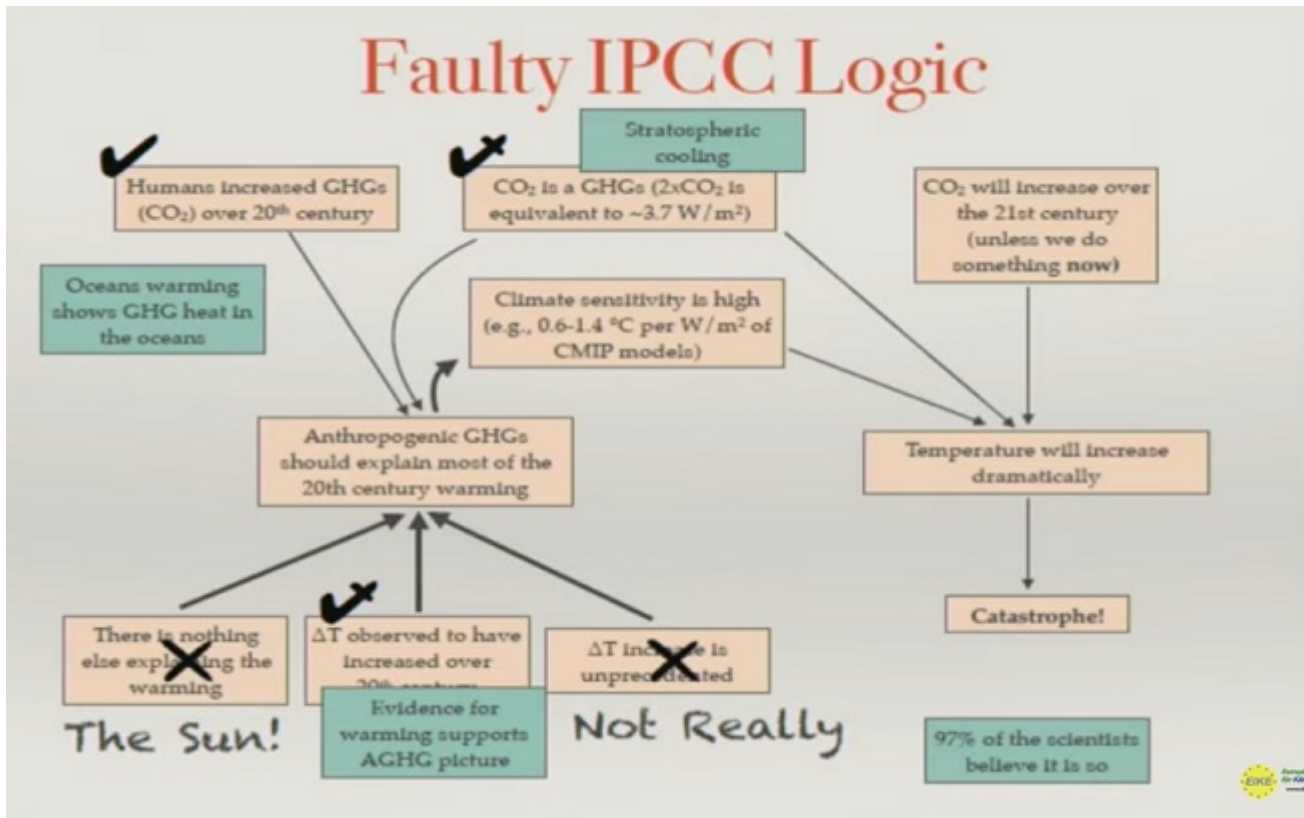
Faulty IPCC Logic

Humans increased GHGs ($CO_2$) over 20th century

Stratospheric cooling

$CO_2$ is a GHGs ($2xCO_2$ is equivalent to ~3.7 W/m²)

$CO_2$ will increase over the 21st century (unless we do something now)

Oceans warming shows GHG heat in the oceans

Climate sensitivity is high (e.g., 0.6-1.4 °C per W/m² of CMIP models)

Anthropogenic GHGs should explain most of the 20th century warming

Temperature will increase dramatically

Catastrophe!

There is nothing else expla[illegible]ing the warming

ΔT observed to have increased over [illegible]

ΔT inc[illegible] is unprec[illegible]ted

Evidence for warming supports AGHG picture

The Sun!

Not Really

97% of the scientists believe it is so

EIKE